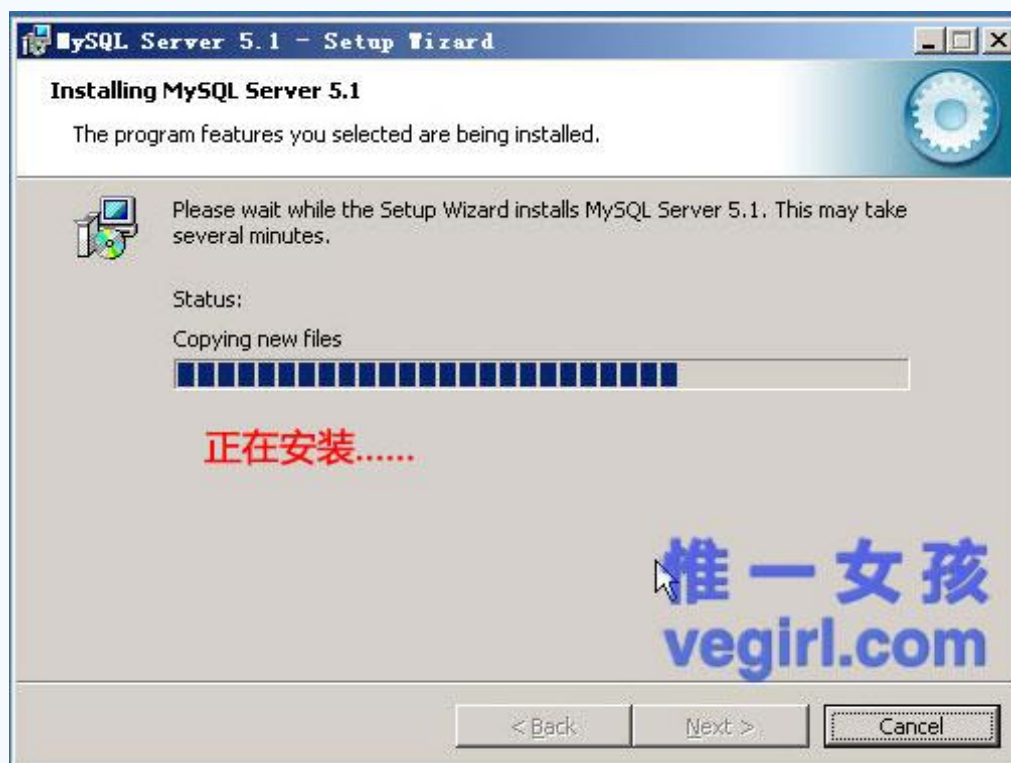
MySQL Server 5.1 - Setup Wizard

Installing MySQL Server 5.1

The program features you selected are being installed.

Please wait while the Setup Wizard installs MySQL Server 5.1. This may take several minutes.

Status:

Copying new files

正在安装......

惟一女孩
vegirl.com

< Back
Next >
Cancel